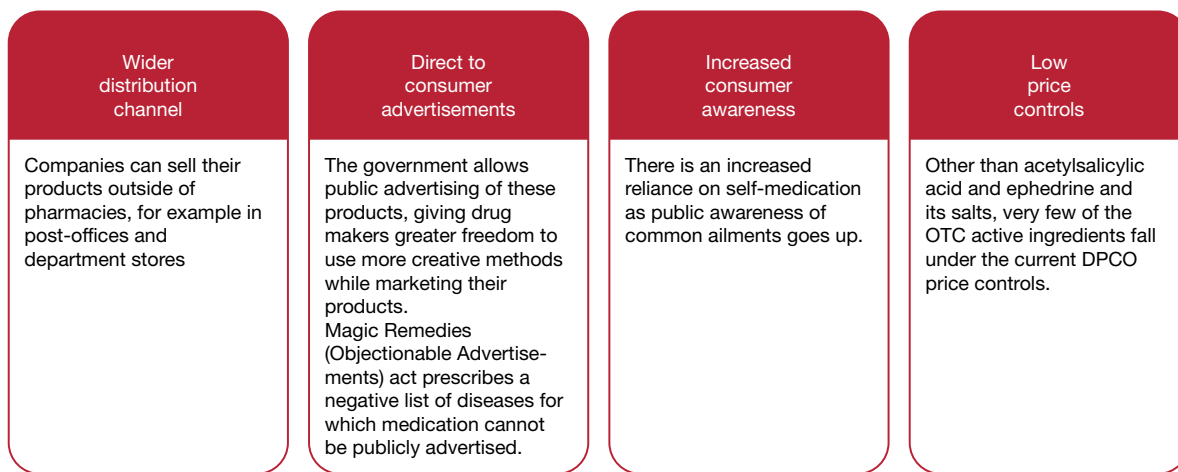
Wider distribution channel

Companies can sell their products outside of pharmacies, for example in post-offices and department stores

Direct to consumer advertisements

The government allows public advertising of these products, giving drug makers greater freedom to use more creative methods while marketing their products.
Magic Remedies (Objectionable Advertisements) act prescribes a negative list of diseases for which medication cannot be publicly advertised.

Increased consumer awareness

There is an increased reliance on self-medication as public awareness of common ailments goes up.

Low price controls

Other than acetylsalicylic acid and ephedrine and its salts, very few of the OTC active ingredients fall under the current DPCO price controls.